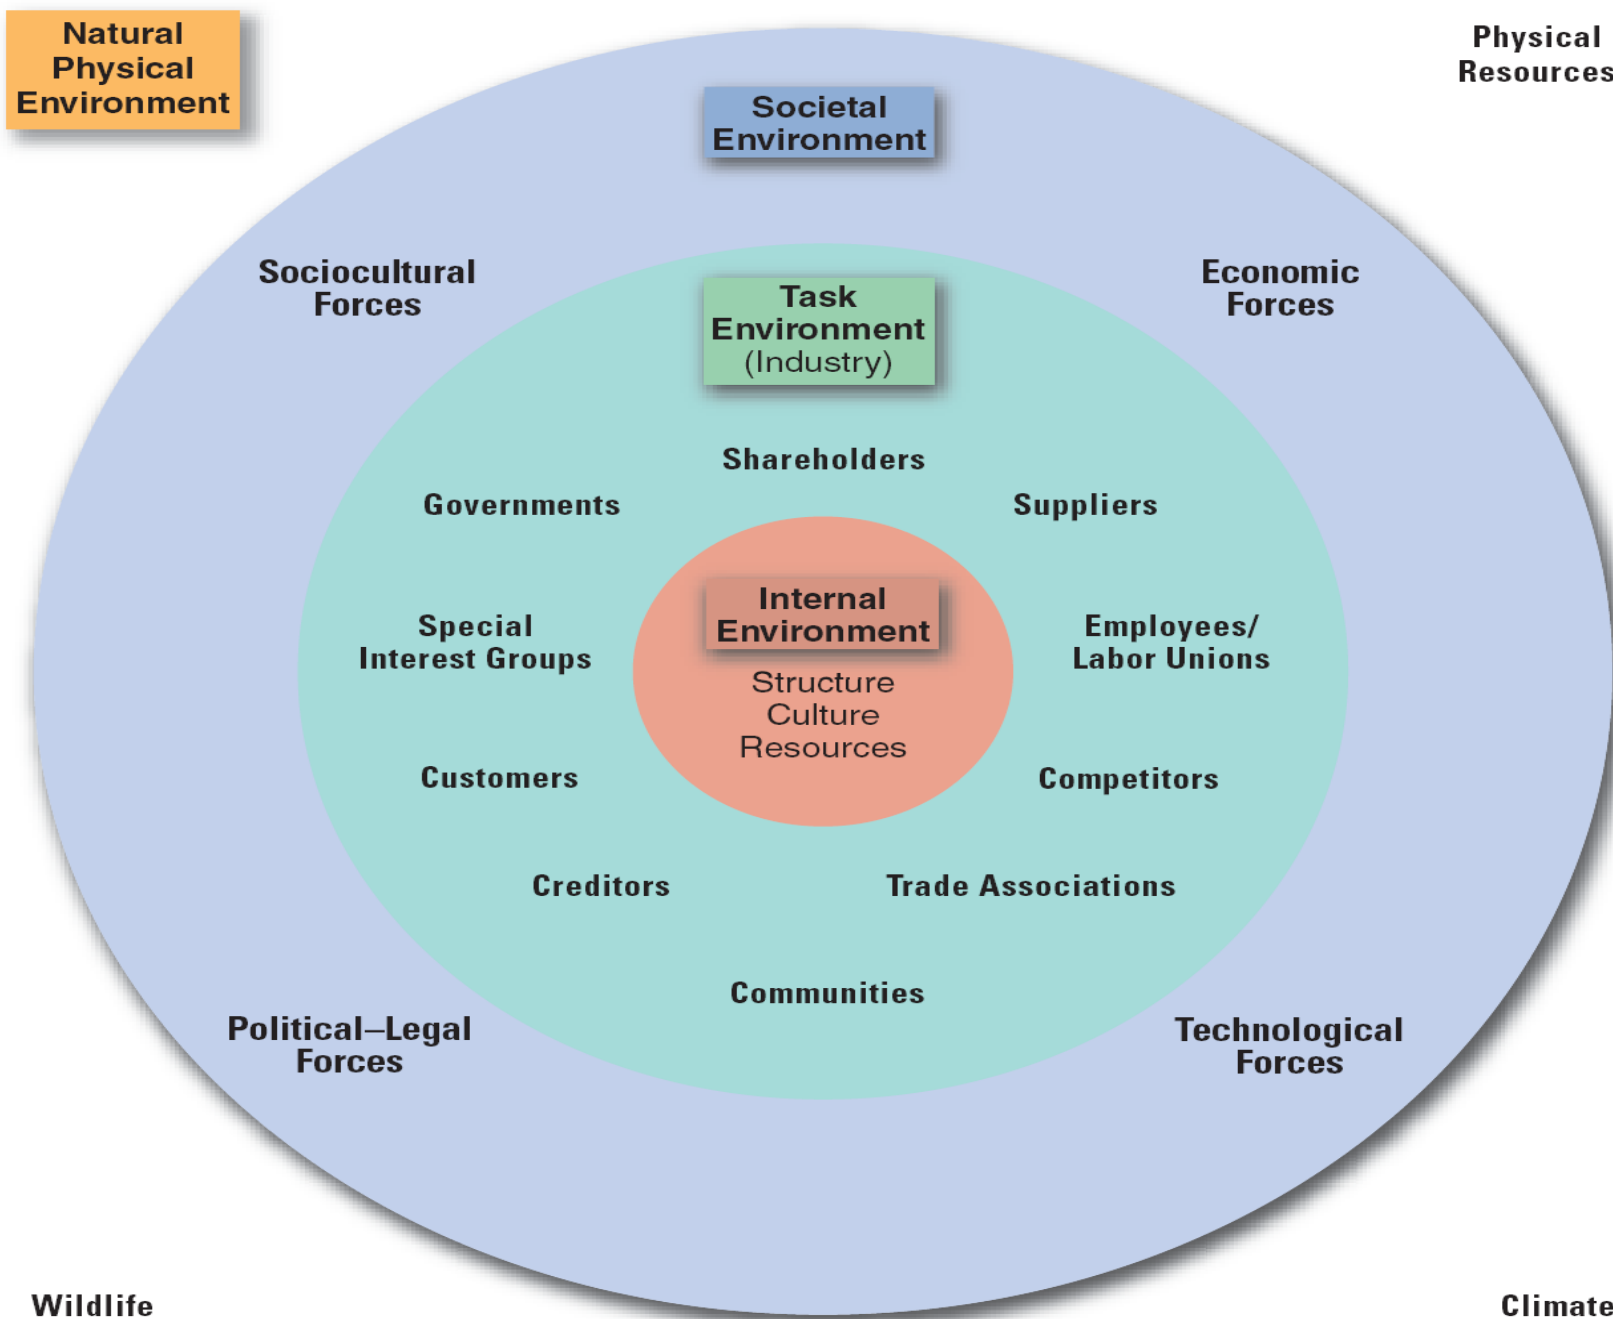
Natural Physical Environment

Physical Resources

Societal Environment

Sociocultural Forces

Economic Forces

Task Environment (Industry)

Shareholders

Governments

Suppliers

Internal Environment

Structure
Culture
Resources

Special Interest Groups

Employees/ Labor Unions

Customers

Competitors

Creditors

Trade Associations

Communities

Political–Legal Forces

Technological Forces

Wildlife

Climate